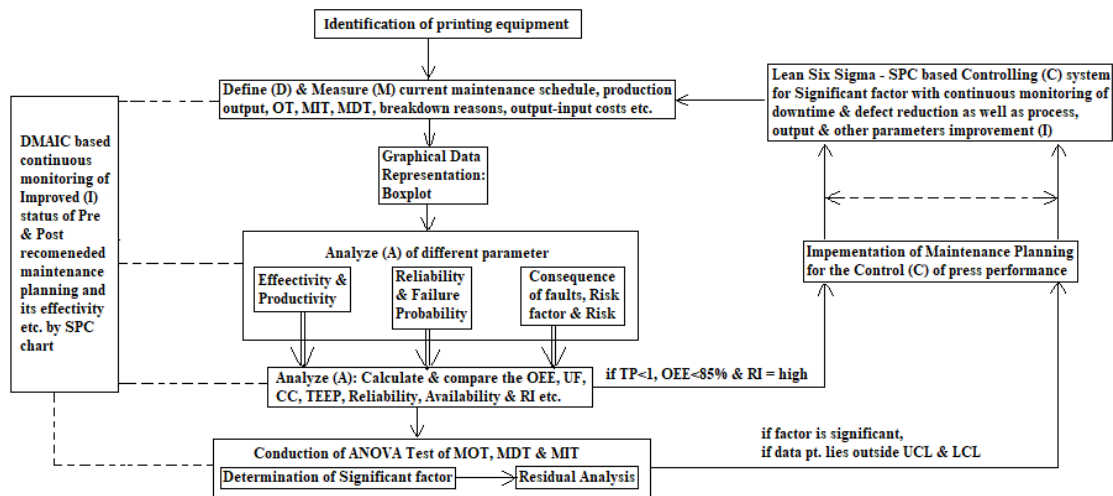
Identification of printing equipment

Define (D) & Measure (M) current maintenance schedule, production output, OT, MIT, MDT, breakdown reasons, output-input costs etc.

Lean Six Sigma - SPC based Controlling (C) system for Significant factor with continuous monitoring of downtime & defect reduction as well as process, output & other parameters improvement (I)

DMAIC based continuous monitoring of Improved (I) status of Pre & Post recomeneded maintenance planning and its effectivity etc. by SPC chart

Graphical Data Representation: Boxplot

Analyze (A) of different parameter

Effeectivity & Productivity

Reliability & Failure Probability

Consequence of faults, Risk factor & Risk

Impementation of Maintenance Planning for the Control (C) of press performance

Analyze (A): Calculate & compare the OEE, UF, CC, TEEP, Reliability, Availability & RI etc.

if TP<1, OEE<85% & RI = high

Conduction of ANOVA Test of MOT, MDT & MIT

Determination of Significant factor

Residual Analysis

if factor is significant,
if data pt. lies outside UCL & LCL